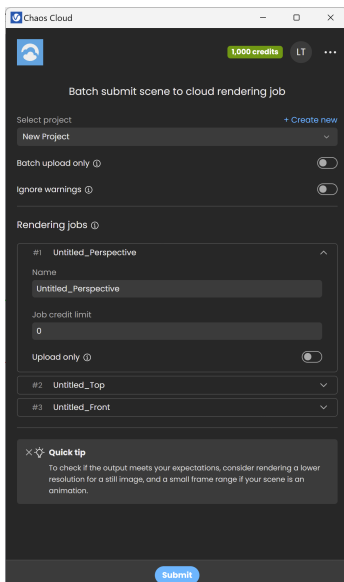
Chaos Cloud

1,000 credits LT ···

Batch submit scene to cloud rendering job

Select project
+ Create new
New Project

Batch upload only ⓘ

Ignore warnings ⓘ

Rendering jobs ⓘ

#1 Untitled_Perspective

Name
Untitled_Perspective

Job credit limit
0

Upload only ⓘ

#2 Untitled_Top

#3 Untitled_Front

Quick tip
To check if the output meets your expectations, consider rendering a lower resolution for a still image, and a small frame range if your scene is an animation.

Submit